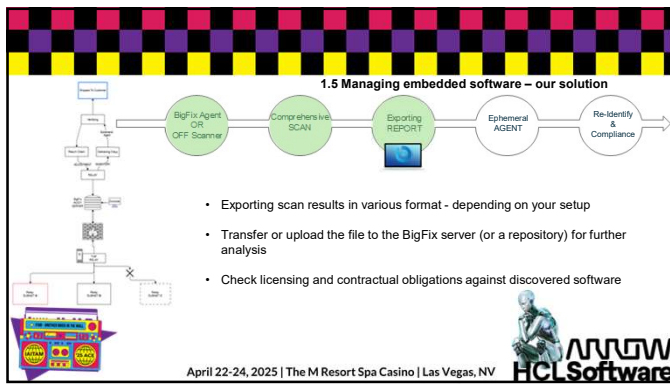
1.5 Managing embedded software – our solution

BigFix Agent OR OFF Scanner

Comprehensive SCAN

Exporting REPORT

Ephemeral AGENT

Re-Identify & Compliance

• Exporting scan results in various format - depending on your setup

• Transfer or upload the file to the BigFix server (or a repository) for further analysis

• Check licensing and contractual obligations against discovered software

April 22-24, 2025 | The M Resort Spa Casino | Las Vegas, NV

ARROW

HCLSoftware